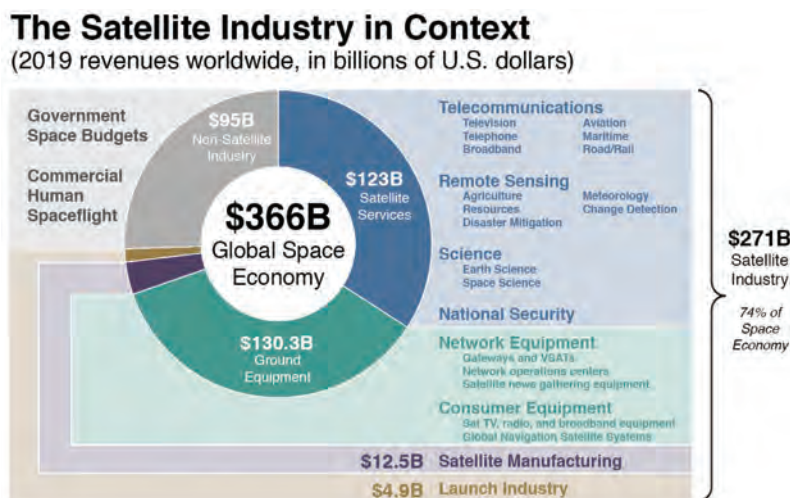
The Satellite Industry in Context
(2019 revenues worldwide, in billions of U.S. dollars)

Government Space Budgets

Commercial Human Spaceflight

$95B
Non-Satellite Industry

$123B
Satellite Services

$366B
Global Space Economy

$130.3B
Ground Equipment

Telecommunications
Television
Telephone
Broadband
Aviation
Maritime
Road/Rail

Remote Sensing
Agriculture
Resources
Disaster Mitigation
Meteorology
Change Detection

Science
Earth Science
Space Science

National Security

Network Equipment
Gateways and VSATs
Network operations centers
Satellite news gathering equipment

Consumer Equipment
Sat TV, radio, and broadband equipment
Global Navigation Satellite Systems

$12.5B Satellite Manufacturing

$4.9B Launch Industry

$271B
Satellite Industry

74% of Space Economy